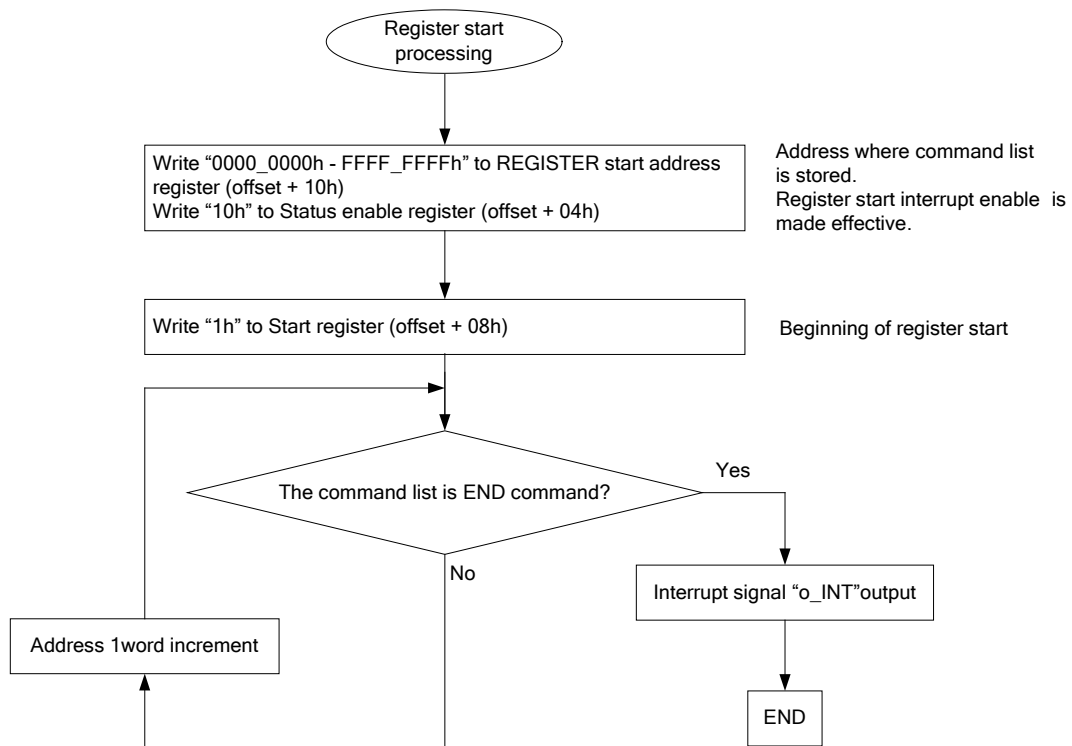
Register start processing

Write “0000_0000h - FFFF_FFFFh” to REGISTER start address register (offset + 10h)
Write “10h” to Status enable register (offset + 04h)

Address where command list is stored.
Register start interrupt enable is made effective.

Write “1h” to Start register (offset + 08h)

Beginning of register start

The command list is END command?

Yes

No

Interrupt signal “o_INT”output

Address 1word increment

END